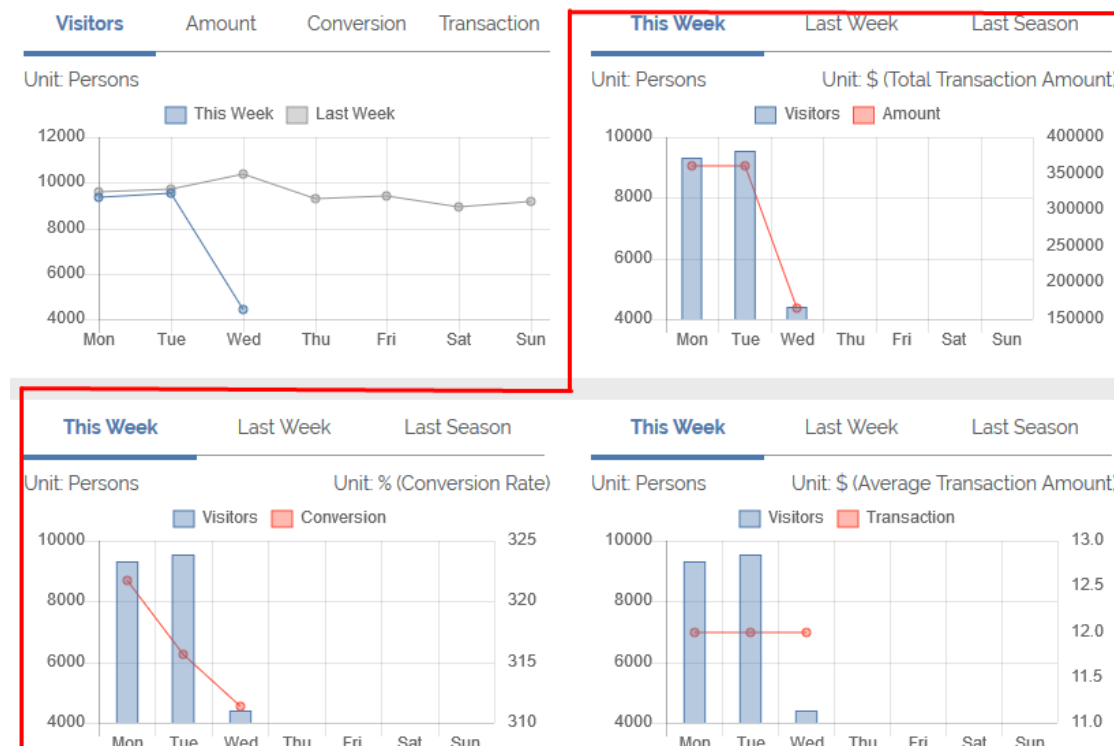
Visitors Amount Conversion Transaction

Unit: Persons

This Week Last Week

12000
10000
8000
6000
4000

Mon Tue Wed Thu Fri Sat Sun

This Week Last Week Last Season

Unit: Persons Unit: $ (Total Transaction Amount)

Visitors Amount

10000
8000
6000
4000

400000
350000
300000
250000
200000
150000

Mon Tue Wed Thu Fri Sat Sun

This Week Last Week Last Season

Unit: Persons Unit: % (Conversion Rate)

Visitors Conversion

10000
8000
6000
4000

325
320
315
310

Mon Tue Wed Thu Fri Sat Sun

This Week Last Week Last Season

Unit: Persons Unit: $ (Average Transaction Amount)

Visitors Transaction

10000
8000
6000
4000

13.0
12.5
12.0
11.5
11.0

Mon Tue Wed Thu Fri Sat Sun